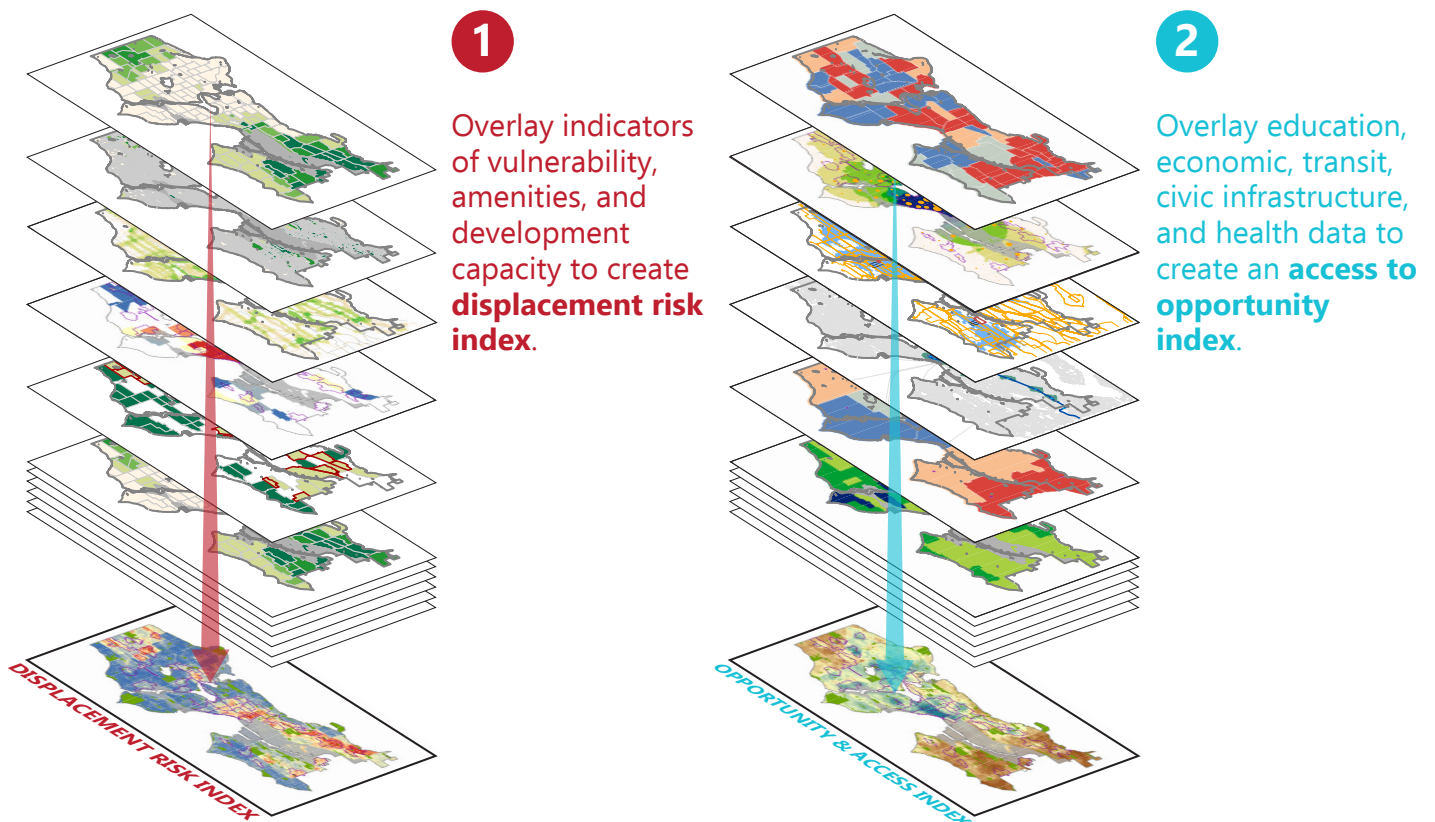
1

Overlay indicators of vulnerability, amenities, and development capacity to create **displacement risk index**.

DISPLACEMENT RISK INDEX

2

Overlay education, economic, transit, civic infrastructure, and health data to create an **access to opportunity index**.

OPPORTUNITY & ACCESS INDEX